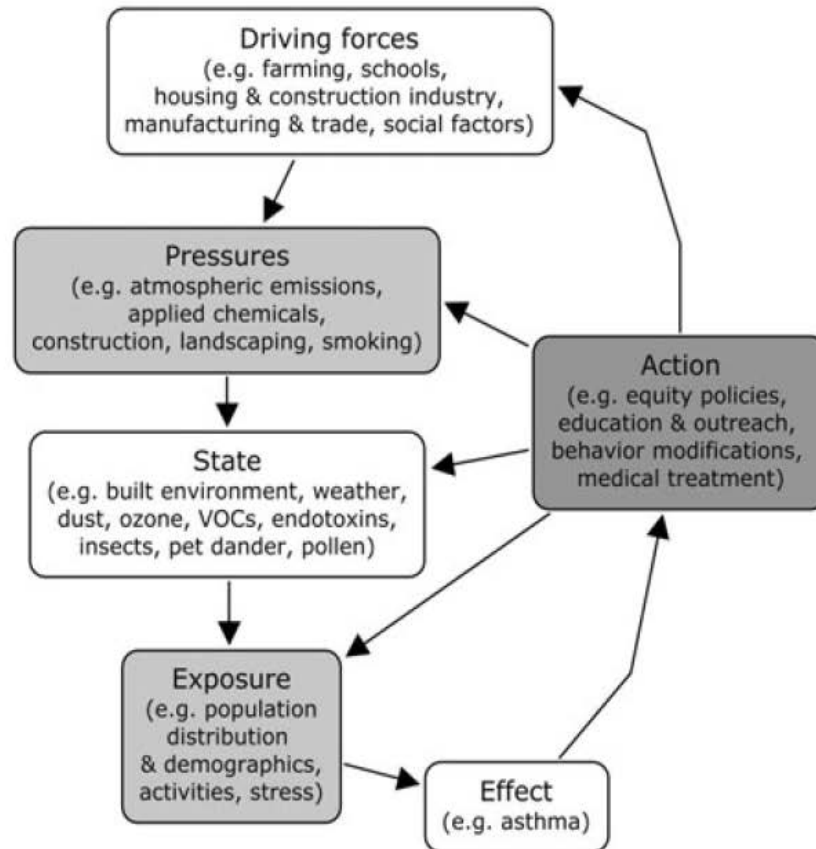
Driving forces
(e.g. farming, schools, housing & construction industry, manufacturing & trade, social factors)

Pressures
(e.g. atmospheric emissions, applied chemicals, construction, landscaping, smoking)

Action
(e.g. equity policies, education & outreach, behavior modifications, medical treatment)

State
(e.g. built environment, weather, dust, ozone, VOCs, endotoxins, insects, pet dander, pollen)

Exposure
(e.g. population distribution & demographics, activities, stress)

Effect
(e.g. asthma)